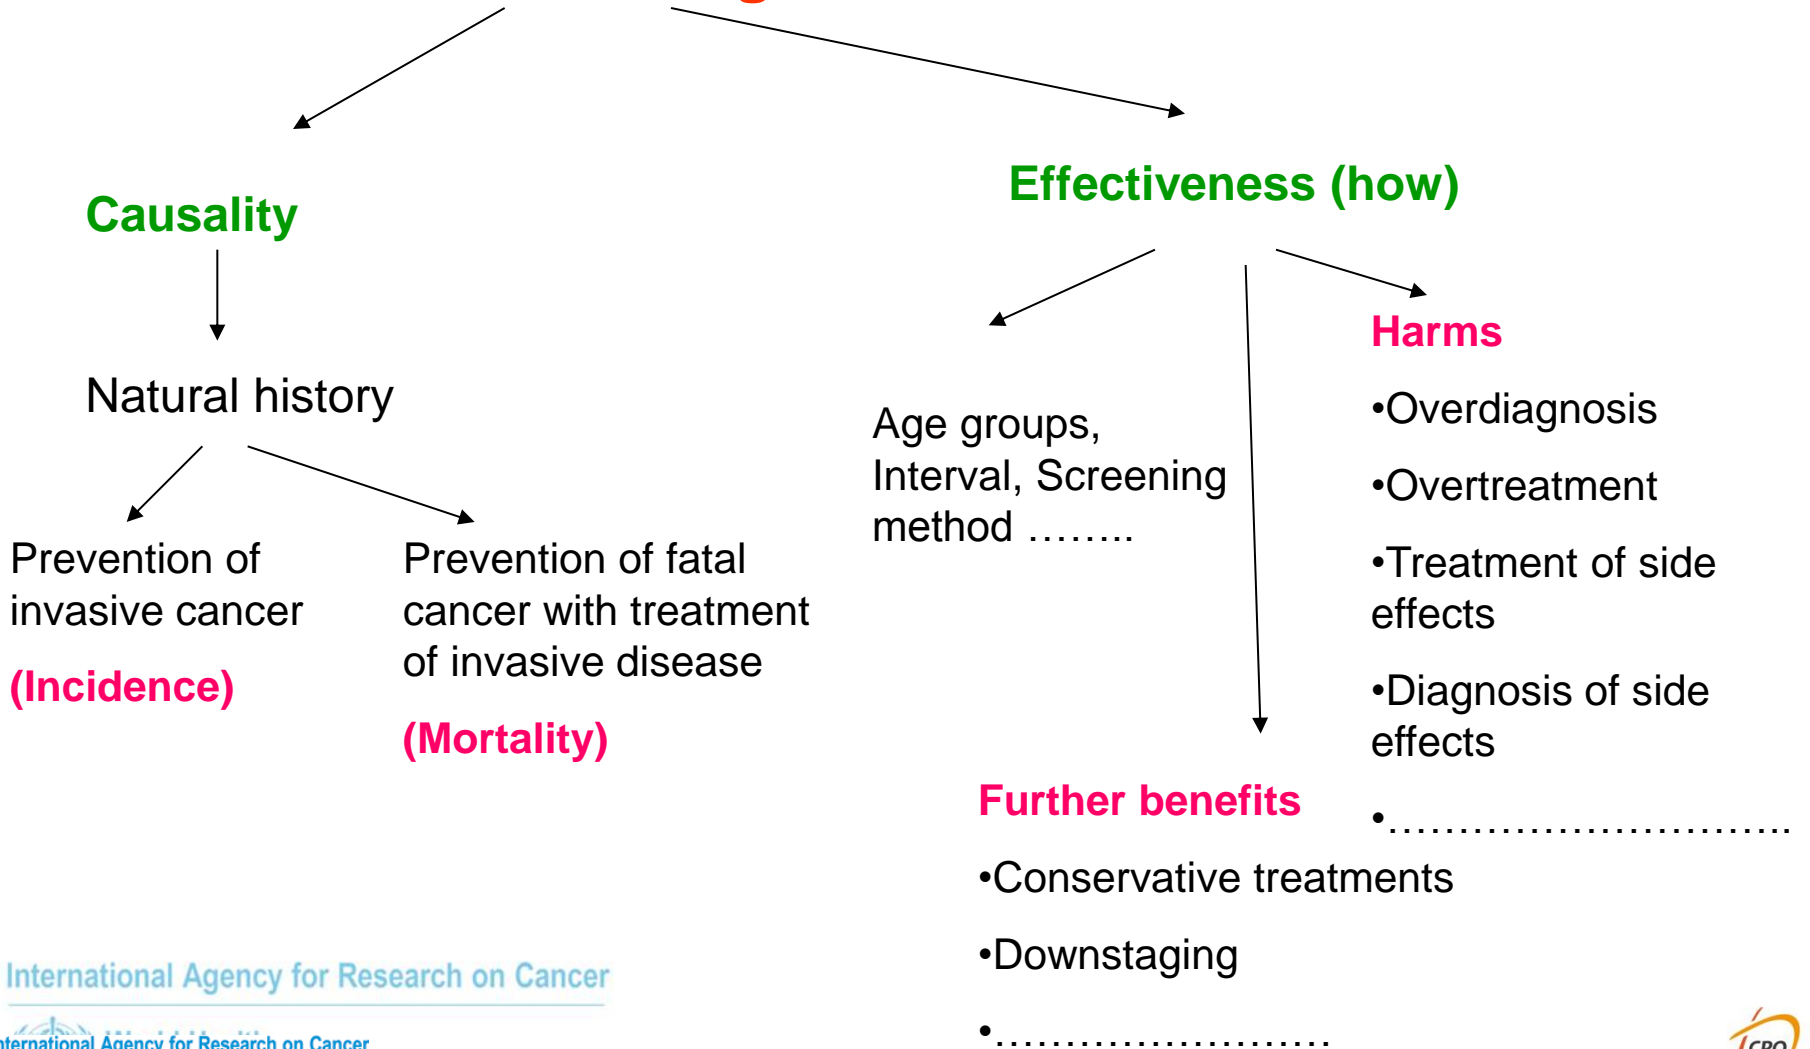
Causality

Natural history

Prevention of invasive cancer

(Incidence)

Prevention of fatal cancer with treatment of invasive disease

(Mortality)

Effectiveness (how)

Age groups, Interval, Screening method ……..

Harms

•Overdiagnosis

•Overtreatment

•Treatment of side effects

•Diagnosis of side effects

•…………………………

Further benefits

•Conservative treatments

•Downstaging

•……………………

International Agency for Research on Cancer

International Agency for Research on Cancer

CPO